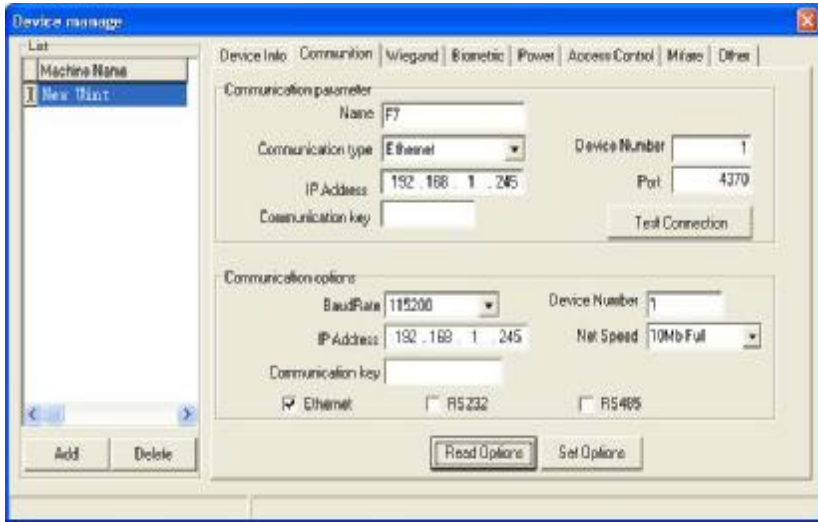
Device manage

List

Machine Name

1 New Unit

Add

Delete

Device Info | Communition | Wiegand | Biometric | Power | Access Control | Mifare | Other

Communication parameter

Name F7

Communication type Ethernet

Device Number 1

IP Address 192 . 168 . 1 . 245

Port 4370

Communication key

Test Connection

Communication options

BaudRate 115200

Device Number 1

IP Address 192 . 168 . 1 . 245

Net Speed 10Mb Full

Communication key

Ethernet

RS232

RS485

Read Options

Set Options